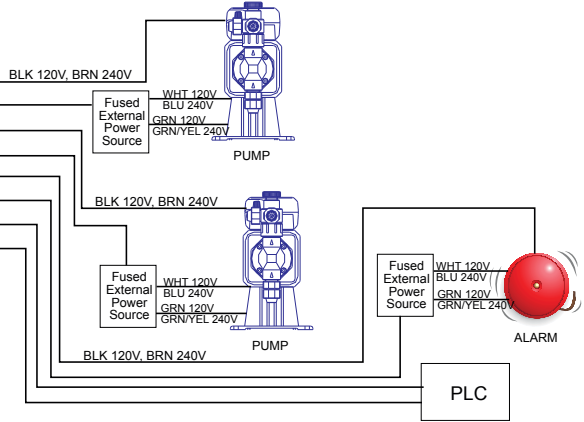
BLK 120V, BRN 240V

Fused External Power Source

WHT 120V
BLU 240V
GRN 120V
GRN/YEL 240V

PUMP

BLK 120V, BRN 240V

Fused External Power Source

WHT 120V
BLU 240V
GRN 120V
GRN/YEL 240V

PUMP

Fused External Power Source

WHT 120V
BLU 240V
GRN 120V
GRN/YEL 240V

ALARM

BLK 120V, BRN 240V

PLC